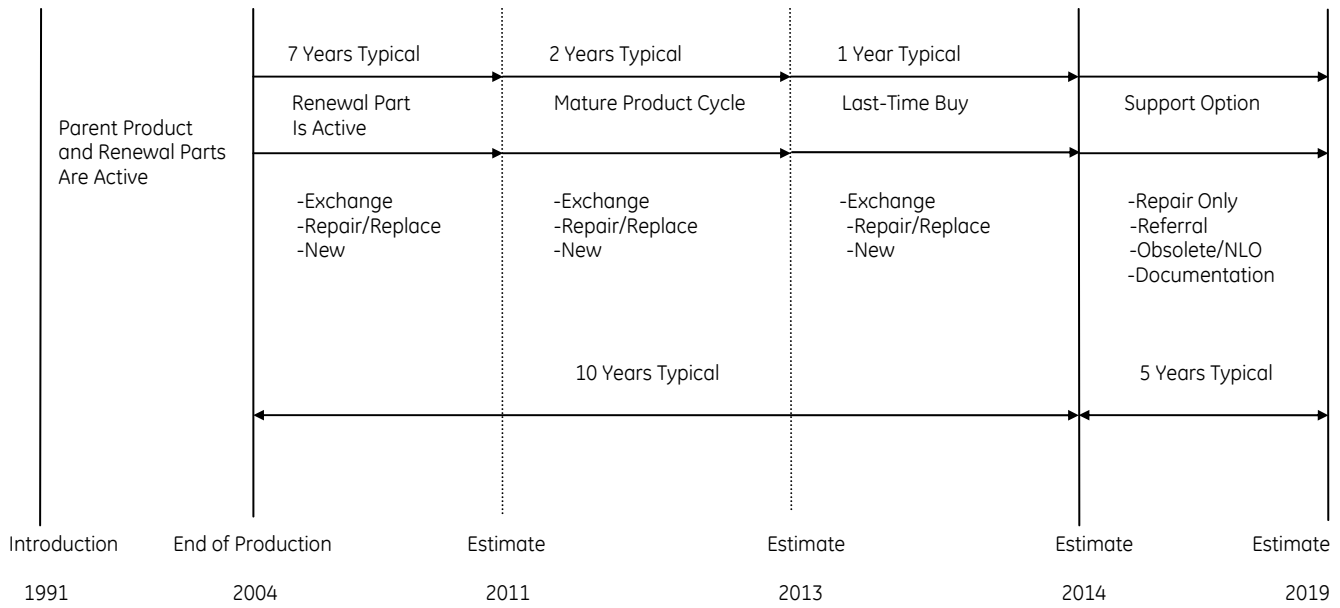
7 Years Typical

2 Years Typical

1 Year Typical

Parent Product and Renewal Parts Are Active

Renewal Part Is Active

Mature Product Cycle

Last-Time Buy

Support Option

-Exchange
-Repair/Replace
-New

-Exchange
-Repair/Replace
-New

-Exchange
-Repair/Replace
-New

-Repair Only
-Referral
-Obsolete/NLO
-Documentation

10 Years Typical

5 Years Typical

Introduction
1991

End of Production
2004

Estimate
2011

Estimate
2013

Estimate
2014

Estimate
2019